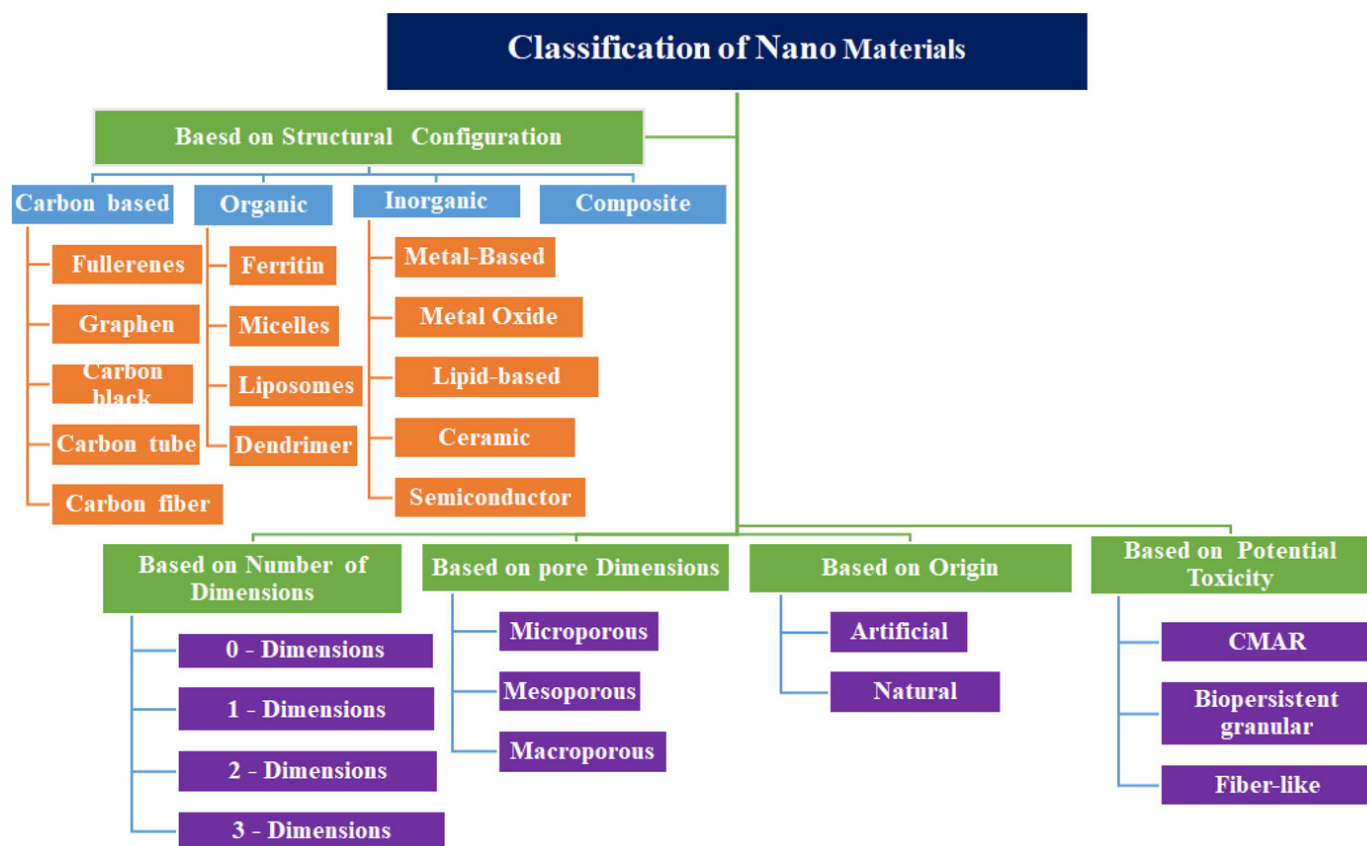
Classification of Nano Materials

Baesd on Structural Configuration

Carbon based
Fullerenes
Graphen
Carbon black
Carbon tube
Carbon fiber

Organic
Ferritin
Micelles
Liposomes
Dendrimer

Inorganic
Metal-Based
Metal Oxide
Lipid-based
Ceramic
Semiconductor

Composite

Based on Number of Dimensions
0 - Dimensions
1 - Dimensions
2 - Dimensions
3 - Dimensions

Based on pore Dimensions
Microporous
Mesoporous
Macroporous

Based on Origin
Artificial
Natural

Based on Potential Toxicity
CMAR
Biopersistent granular
Fiber-like